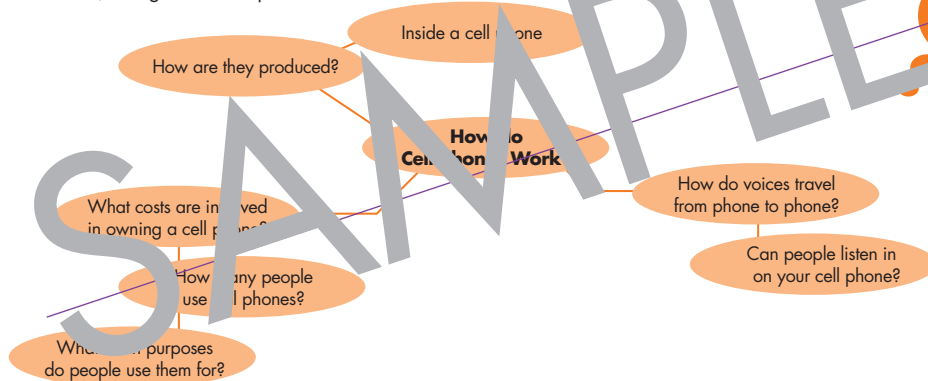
SAMPLE

Inside a cell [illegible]one

How are they produced?

How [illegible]o Cell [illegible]hon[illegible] Work

How do voices travel from phone to phone?

Can people listen in on your cell phone?

What costs are in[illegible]ved in owning a cell p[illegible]

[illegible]ow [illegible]any people use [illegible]l phones?

Wh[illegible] purposes do people use them for?